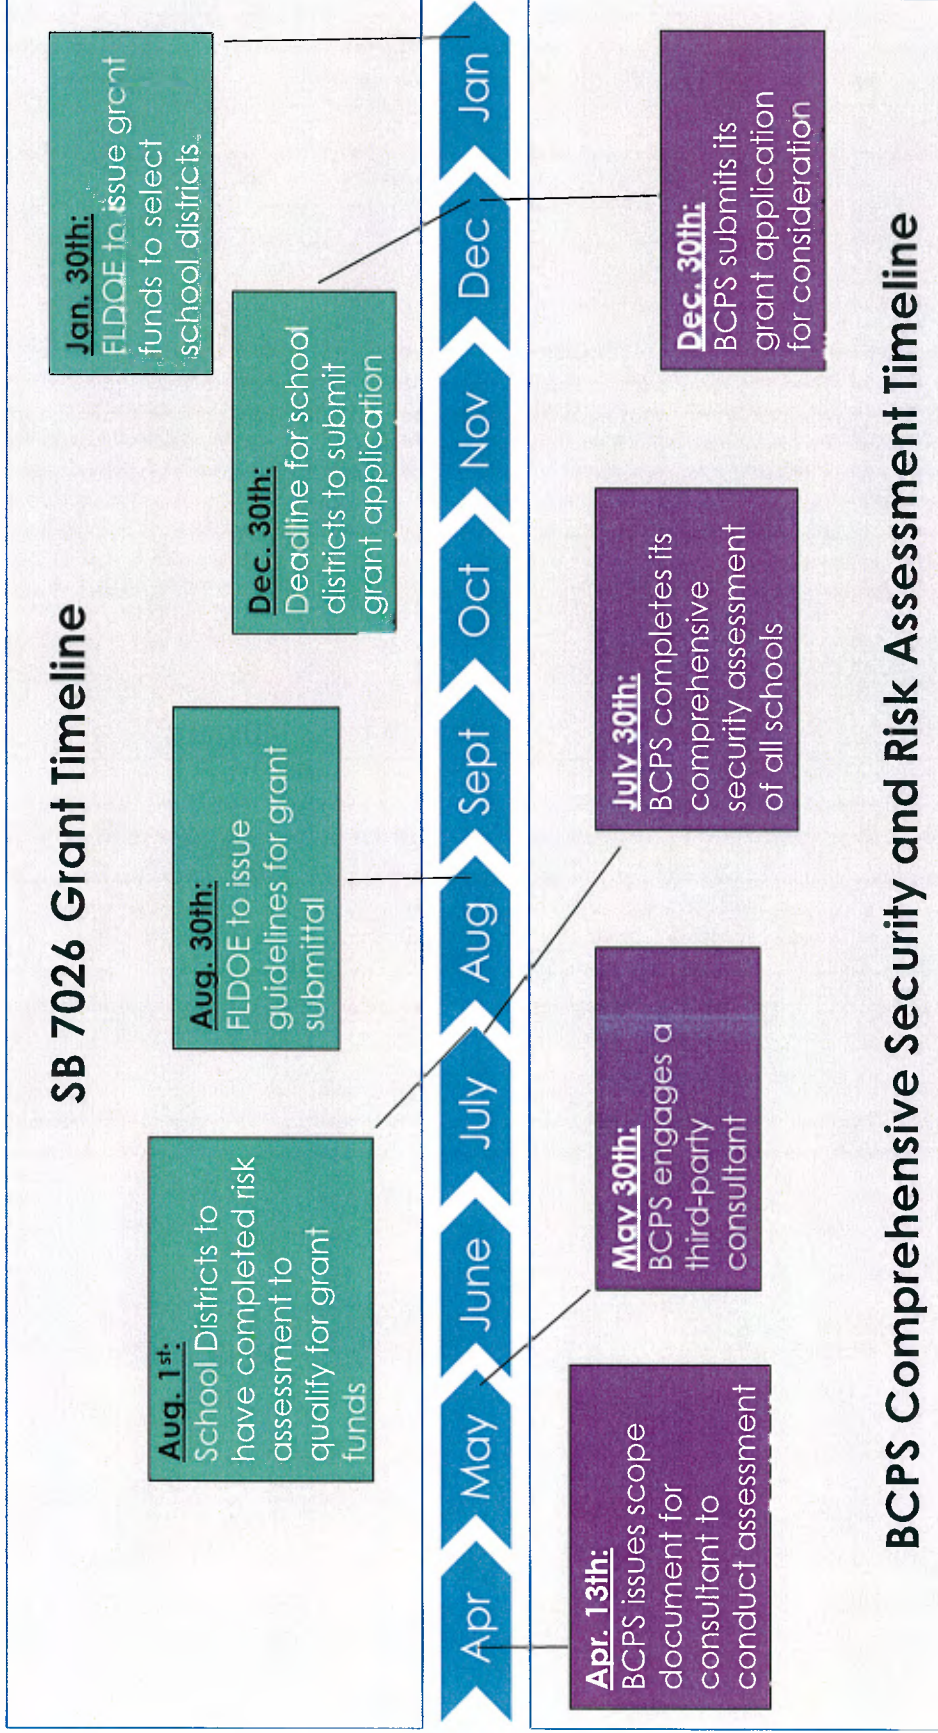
SB 7026 Grant Timeline

Aug. 1st: School Districts to have completed risk assessment to qualify for grant funds

Aug. 30th: FLDOE to issue guidelines for grant submittal

Dec. 30th: Deadline for school districts to submit grant application

Jan. 30th: FLDOE to issue grant funds to select school districts

Apr | May | June | July | Aug | Sept | Oct | Nov | Dec | Jan

Apr. 13th: BCPS issues scope document for consultant to conduct assessment

May 30th: BCPS engages a third-party consultant

July 30th: BCPS completes its comprehensive security assessment of all schools

Dec. 30th: BCPS submits its grant application for consideration

BCPS Comprehensive Security and Risk Assessment Timeline